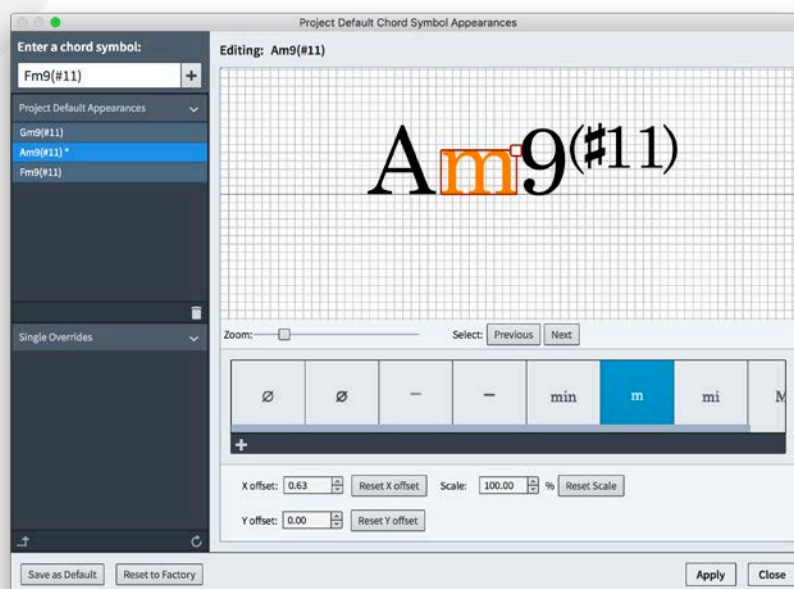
Project Default Chord Symbol Appearances

Enter a chord symbol:

Fm9(#11)

+

Project Default Appearances

Gm9(#11)

Am9(#11) *

Fm9(#11)

Single Overrides

Editing: Am9(#11)

Am9(♯11)

Zoom:

Select: Previous Next

ø ø – – min m mi M

+

X offset: 0.63 Reset X offset Scale: 100.00 % Reset Scale

Y offset: 0.00 Reset Y offset

Save as Default Reset to Factory

Apply Close